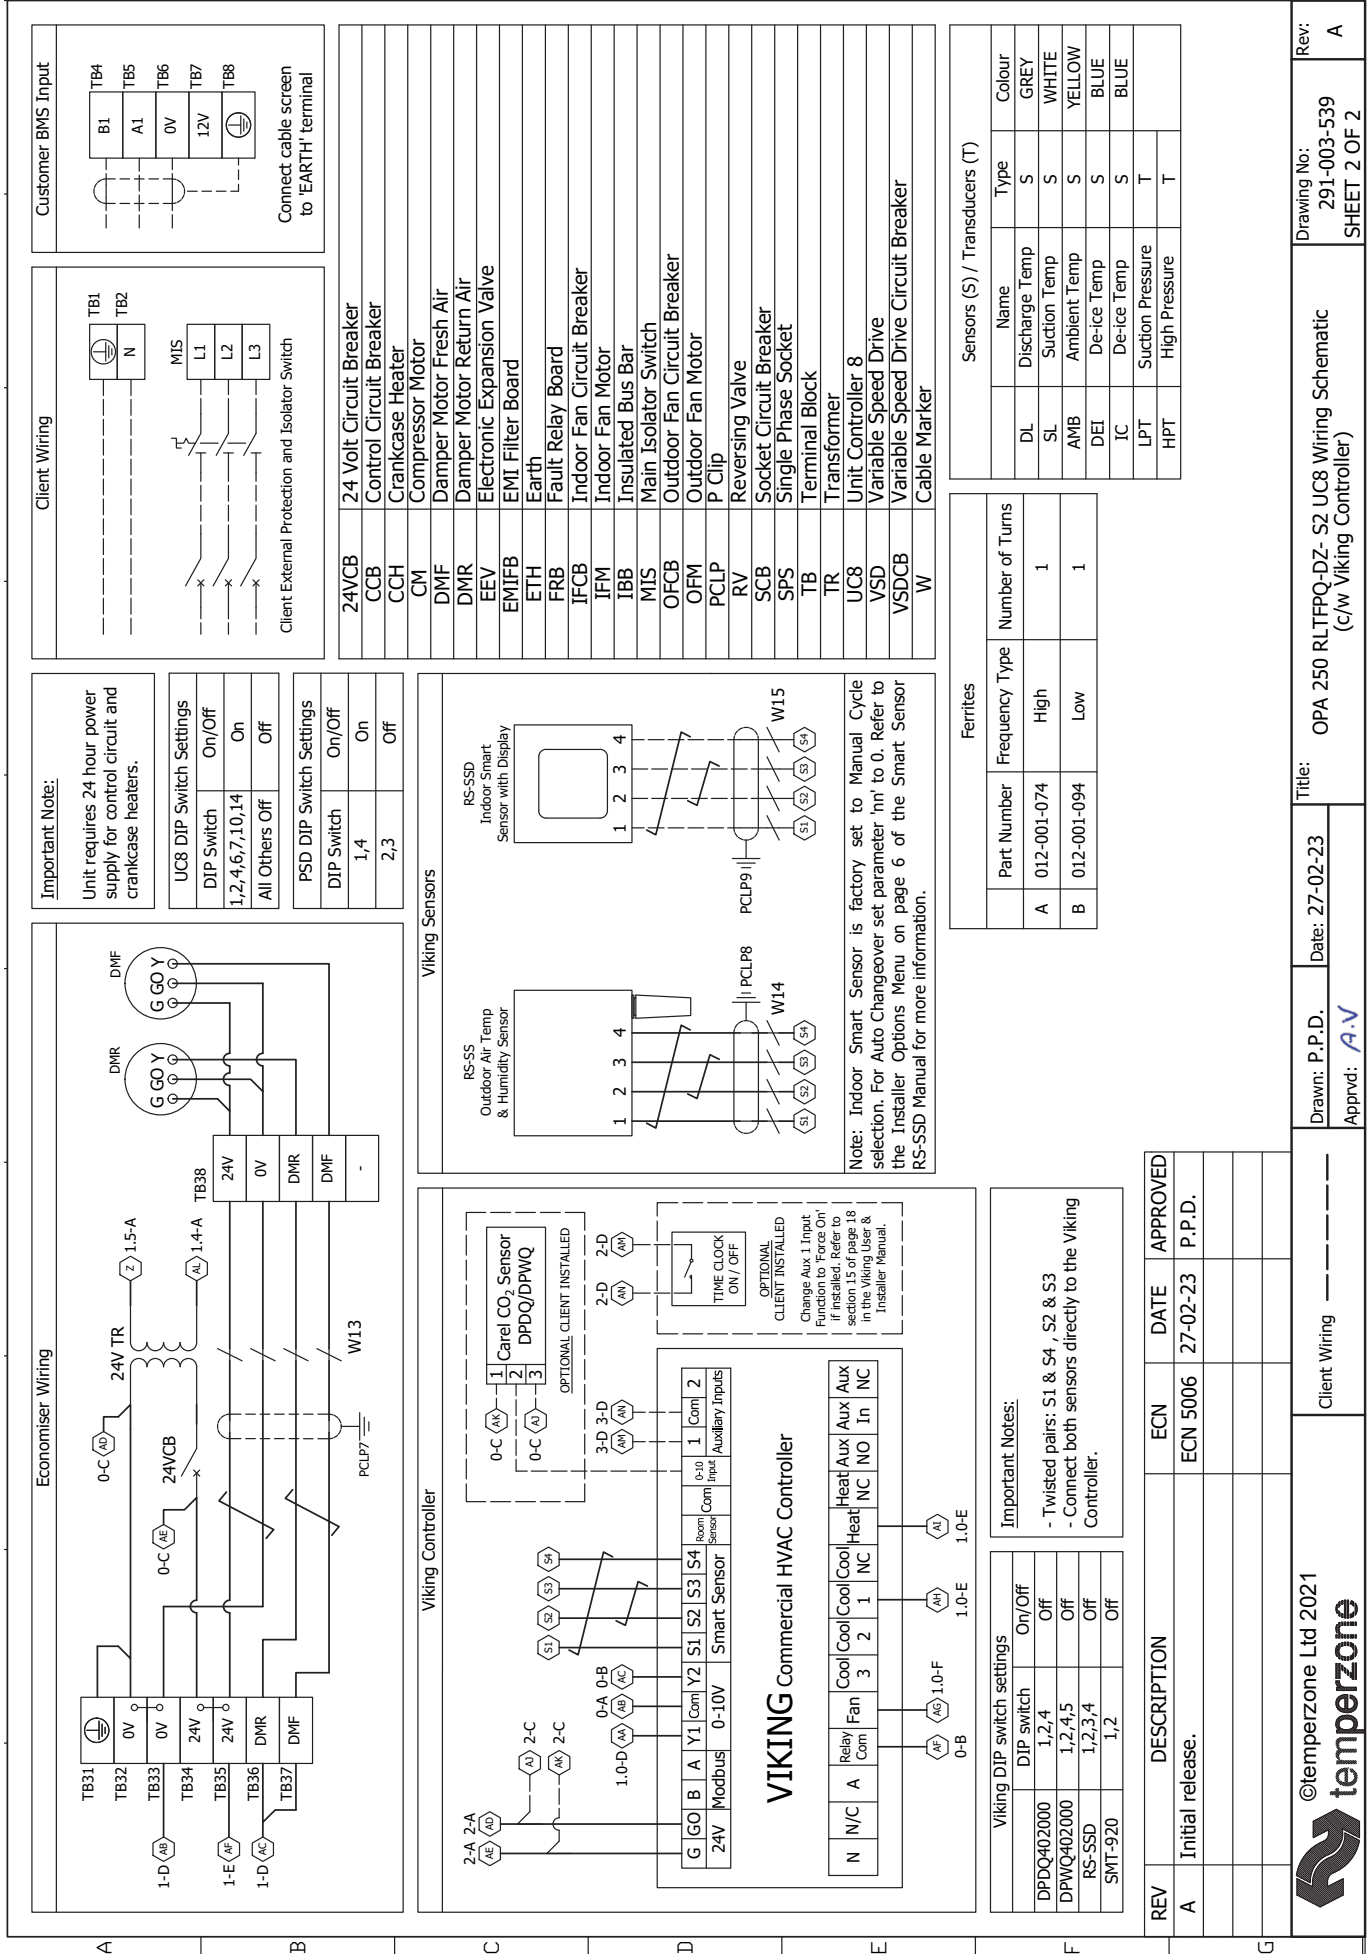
Customer BMS Input

| B1 | TB4 |
|---|---|
| A1 | TB5 |
| 0V | TB6 |
| 12V | TB7 |
| ⏚ | TB8 |

Connect cable screen to 'EARTH' terminal

Client Wiring

TB1
TB2
N
MIS
L1
L2
L3

Client External Protection and Isolator Switch

| 24VCB | 24 Volt Circuit Breaker |
|---|---|
| CCB | Control Circuit Breaker |
| CCH | Crankcase Heater |
| CM | Compressor Motor |
| DMF | Damper Motor Fresh Air |
| DMR | Damper Motor Return Air |
| EEV | Electronic Expansion Valve |
| EMIFB | EMI Filter Board |
| ETH | Earth |
| FRB | Fault Relay Board |
| IFCB | Indoor Fan Circuit Breaker |
| IFM | Indoor Fan Motor |
| IBB | Insulated Bus Bar |
| MIS | Main Isolator Switch |
| OFCB | Outdoor Fan Circuit Breaker |
| OFM | Outdoor Fan Motor |
| PCLP | P Clip |
| RV | Reversing Valve |
| SCB | Socket Circuit Breaker |
| SPS | Single Phase Socket |
| TB | Terminal Block |
| TR | Transformer |
| UC8 | Unit Controller 8 |
| VSD | Variable Speed Drive |
| VSDCB | Variable Speed Drive Circuit Breaker |
| W | Cable Marker |

Sensors (S) / Transducers (T)

| | Name | Type | Colour |
|---|---|---|---|
| DL | Discharge Temp | S | GREY |
| SL | Suction Temp | S | WHITE |
| AMB | Ambient Temp | S | YELLOW |
| DEI | De-ice Temp | S | BLUE |
| IC | De-ice Temp | S | BLUE |
| LPT | Suction Pressure | T | |
| HPT | High Pressure | T | |

Important Note:
Unit requires 24 hour power supply for control circuit and crankcase heaters.

UC8 DIP Switch Settings

| DIP Switch | On/Off |
|---|---|
| 1,2,4,6,7,10,14 | On |
| All Others Off | Off |

PSD DIP Switch Settings

| DIP Switch | On/Off |
|---|---|
| 1,4 | On |
| 2,3 | Off |

Ferrites

| | Part Number | Frequency Type | Number of Turns |
|---|---|---|---|
| A | 012-001-074 | High | 1 |
| B | 012-001-094 | Low | 1 |

Economiser Wiring

TB31 ⏚
TB32 0V
TB33 0V
TB34 24V
TB35 24V
TB36 DMR
TB37 DMF
1-D AB
1-E AF
1-D AC
0-C AD
0-C AE
24VCB
24V TR
Z 1.5-A
AL 1.4-A
TB38 24V 0V DMR DMF -
DMR G G0 Y
DMF G G0 Y
W13
PCLP7

Viking Sensors
RS-SS Outdoor Air Temp & Humidity Sensor
1 2 3 4
PCLP8
W14
S1 S2 S3 S4
RS-SSD Indoor Smart Sensor with Display
1 2 3 4
PCLP9
W15
S1 S2 S3 S4

Note: Indoor Smart Sensor is factory set to Manual Cycle selection. For Auto Changeover set parameter 'nn' to 0. Refer to the Installer Options Menu on page 6 of the Smart Sensor RS-SSD Manual for more information.

Viking Controller
2-A AE 2-A AD
AJ 2-C
AK 2-C
1.0-D AA 0-A AB 0-B AC
S1 S2 S3 S4
0-C AK 0-C AJ
1 Carel CO$_2$ Sensor DPDQ/DPWQ
2
3
OPTIONAL CLIENT INSTALLED
3-D AM 3-D AN
2-D AN 2-D AM
TIME CLOCK ON / OFF
OPTIONAL CLIENT INSTALLED
Change Aux 1 Input Function to 'Force On' if installed. Refer to section 15 of page 18 in the Viking User & Installer Manual.

| G | G0 | B | A | Y1 | Com | Y2 | S1 | S2 | S3 | S4 | Room Sensor | Com | 0-10 Input | 1 | Com | 2 |
24V Modbus 0-10V Smart Sensor Auxiliary Inputs

VIKING Commercial HVAC Controller

| N | N/C | A | Relay Com | Fan | Cool 3 | Cool 2 | Cool 1 | Cool NC | Heat | Heat NC | Aux NO | Aux In | Aux NC |

AF 0-B
AG 1.0-F
AH 1.0-E
AI 1.0-E

Viking DIP switch settings

| | DIP switch | On/Off |
|---|---|---|
| DPDQ402000 | 1,2,4 | Off |
| DPWQ402000 | 1,2,4,5 | Off |
| RS-SSD | 1,2,3,4 | Off |
| SMT-920 | 1,2 | Off |

Important Notes:
- Twisted pairs: S1 & S4 , S2 & S3
- Connect both sensors directly to the Viking Controller.

| REV | DESCRIPTION | ECN | DATE | APPROVED |
|---|---|---|---|---|
| A | Initial release. | ECN 5006 | 27-02-23 | P.P.D. |

©temperzone Ltd 2021
temperzone

Client Wiring

Drawn: P.P.D.
Apprvd: A.V
Date: 27-02-23
Title: OPA 250 RLTFPQ-DZ- S2 UC8 Wiring Schematic (c/w Viking Controller)
Drawing No: 291-003-539
SHEET 2 OF 2
Rev: A

A B C D E F G